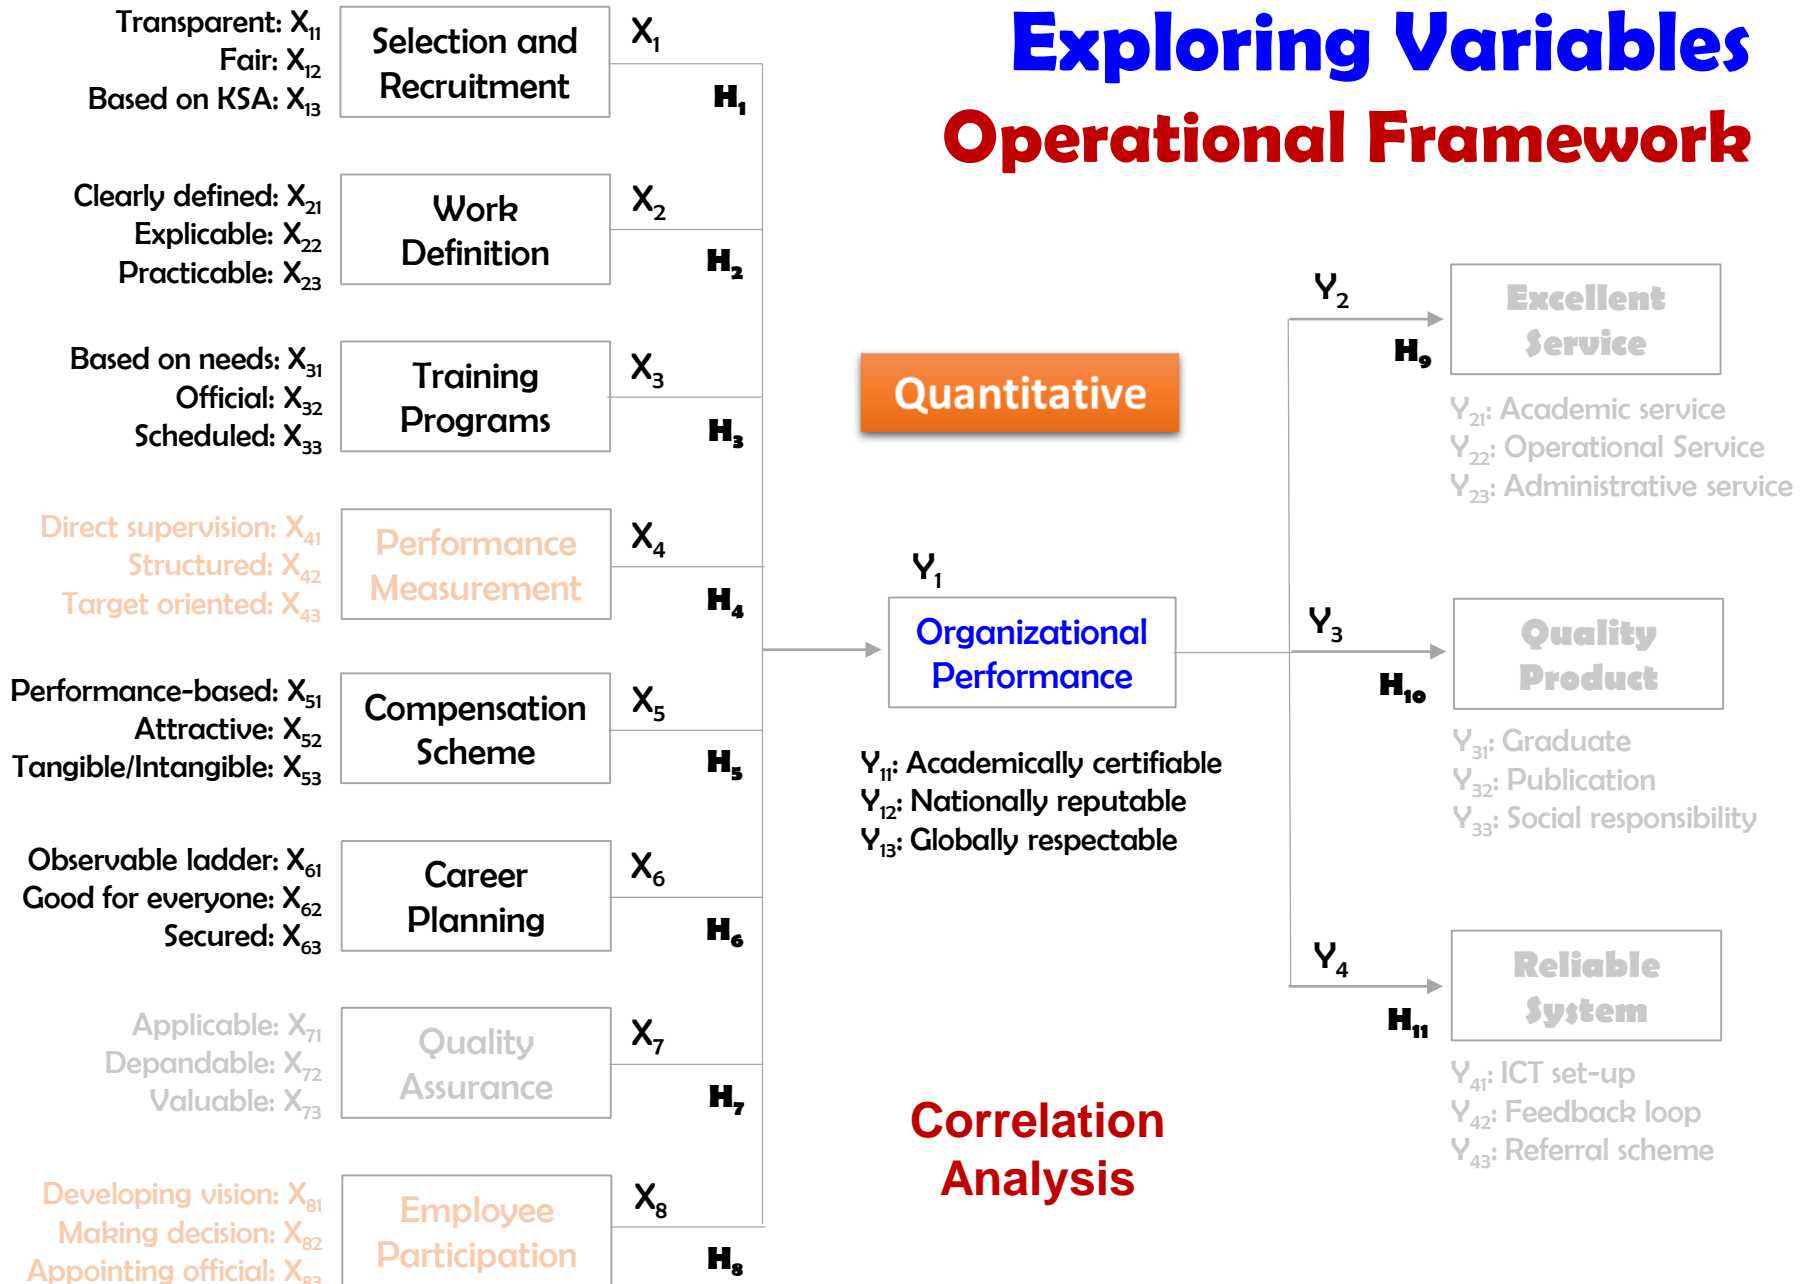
Exploring Variables
Operational Framework

Transparent: $X_{11}$
Fair: $X_{12}$
Based on KSA: $X_{13}$

Selection and Recruitment

$X_1$

$H_1$

Clearly defined: $X_{21}$
Explicable: $X_{22}$
Practicable: $X_{23}$

Work Definition

$X_2$

$H_2$

Based on needs: $X_{31}$
Official: $X_{32}$
Scheduled: $X_{33}$

Training Programs

$X_3$

$H_3$

Direct supervision: $X_{41}$
Structured: $X_{42}$
Target oriented: $X_{43}$

Performance Measurement

$X_4$

$H_4$

Performance-based: $X_{51}$
Attractive: $X_{52}$
Tangible/Intangible: $X_{53}$

Compensation Scheme

$X_5$

$H_5$

Observable ladder: $X_{61}$
Good for everyone: $X_{62}$
Secured: $X_{63}$

Career Planning

$X_6$

$H_6$

Applicable: $X_{71}$
Depandable: $X_{72}$
Valuable: $X_{73}$

Quality Assurance

$X_7$

$H_7$

Developing vision: $X_{81}$
Making decision: $X_{82}$
Appointing official: $X_{83}$

Employee Participation

$X_8$

$H_8$

Quantitative

$Y_1$

Organizational Performance

$Y_{11}$: Academically certifiable
$Y_{12}$: Nationally reputable
$Y_{13}$: Globally respectable

Correlation Analysis

$Y_2$

$H_9$

Excellent Service

$Y_{21}$: Academic service
$Y_{22}$: Operational Service
$Y_{23}$: Administrative service

$Y_3$

$H_{10}$

Quality Product

$Y_{31}$: Graduate
$Y_{32}$: Publication
$Y_{33}$: Social responsibility

$Y_4$

$H_{11}$

Reliable System

$Y_{41}$: ICT set-up
$Y_{42}$: Feedback loop
$Y_{43}$: Referral scheme